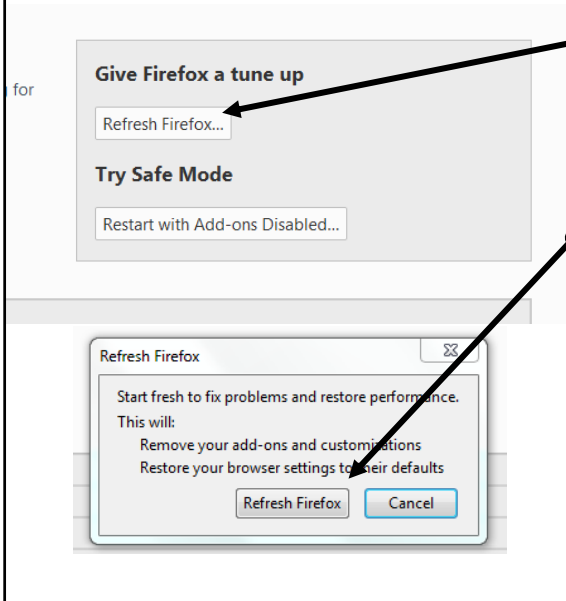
n for

Give Firefox a tune up

Refresh Firefox...

Try Safe Mode

Restart with Add-ons Disabled...

Refresh Firefox

Start fresh to fix problems and restore performance.

This will:

Remove your add-ons and customizations

Restore your browser settings to their defaults

Refresh Firefox

Cancel